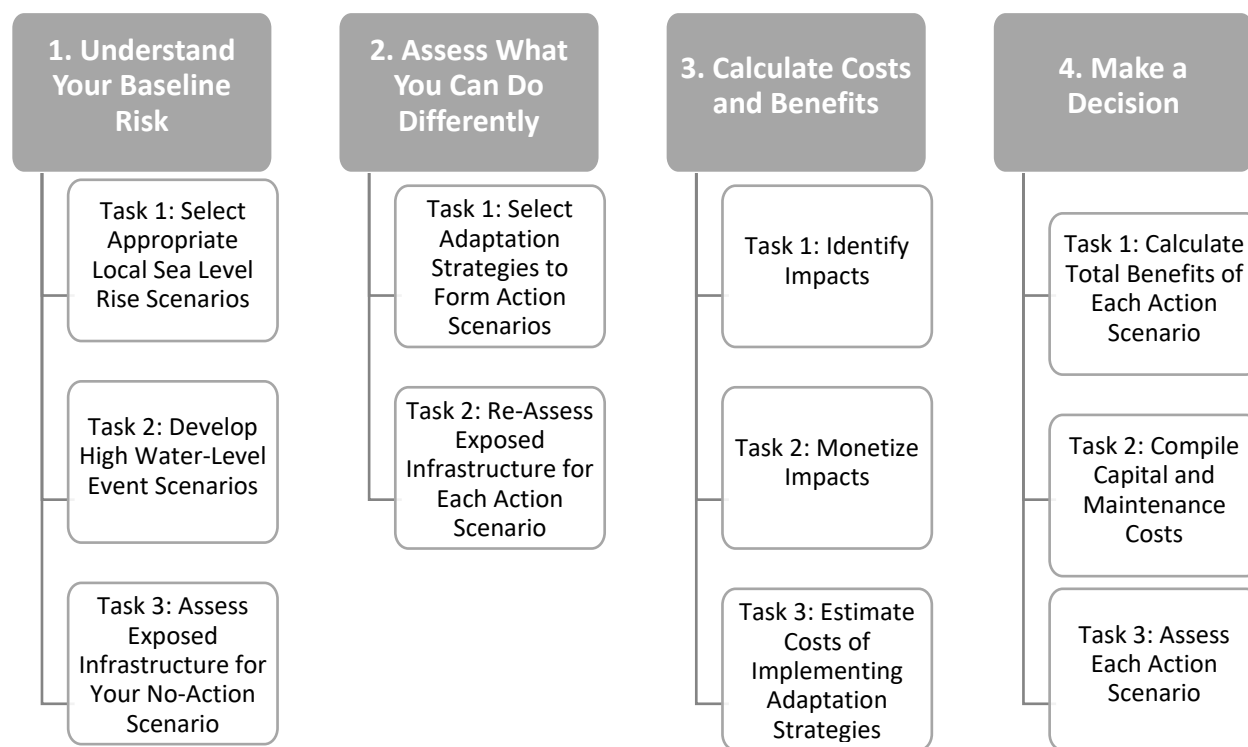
1. Understand Your Baseline Risk

Task 1: Select Appropriate Local Sea Level Rise Scenarios

Task 2: Develop High Water-Level Event Scenarios

Task 3: Assess Exposed Infrastructure for Your No-Action Scenario

2. Assess What You Can Do Differently

Task 1: Select Adaptation Strategies to Form Action Scenarios

Task 2: Re-Assess Exposed Infrastructure for Each Action Scenario

3. Calculate Costs and Benefits

Task 1: Identify Impacts

Task 2: Monetize Impacts

Task 3: Estimate Costs of Implementing Adaptation Strategies

4. Make a Decision

Task 1: Calculate Total Benefits of Each Action Scenario

Task 2: Compile Capital and Maintenance Costs

Task 3: Assess Each Action Scenario